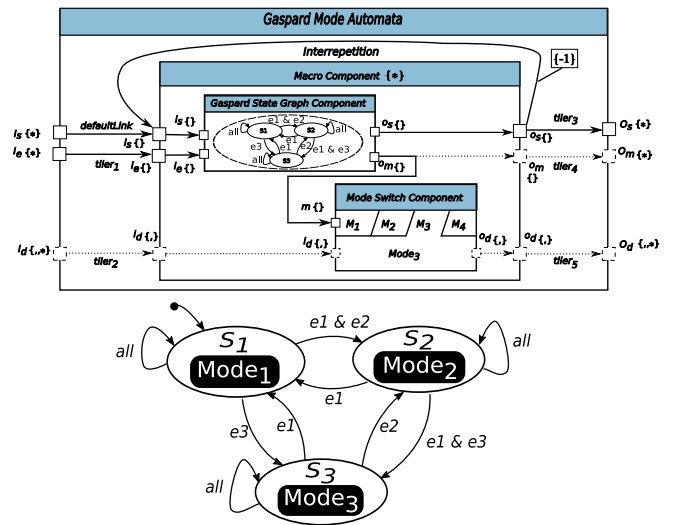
Gaspard Mode Automata

Interrepetition

{-1}

Macro Component {*}

Gaspard State Graph Component

$i_s$ {*}

defaultLink

$i_s$ {}

$i_s$ {}

$o_s$ {}

tiler$_3$

$O_s$ {*}

$o_s$ {}

$i_e$ {*}

tiler$_1$

$i_e$ {}

$i_e$ {}

$o_m$ {}

$o_m$ {}

tiler$_4$

$O_m$ {*}

all

S1

S2

all

e1 & e2

e1

e3

e1

e2

e1 & e3

all

S3

m {}

Mode Switch Component

$M_1$

$M_2$

$M_3$

$M_4$

$I_d$ {,,*}

$i_d$ {,}

$i_d$ {,}

$o_d$ {,}

$o_d$ {,}

$O_d$ {,,*}

tiler$_2$

Mode$_3$

tiler$_5$

all

$S_1$

Mode$_1$

e1 & e2

$S_2$

Mode$_2$

all

e1

e3

e1

e2

e1 & e3

all

$S_3$

Mode$_3$